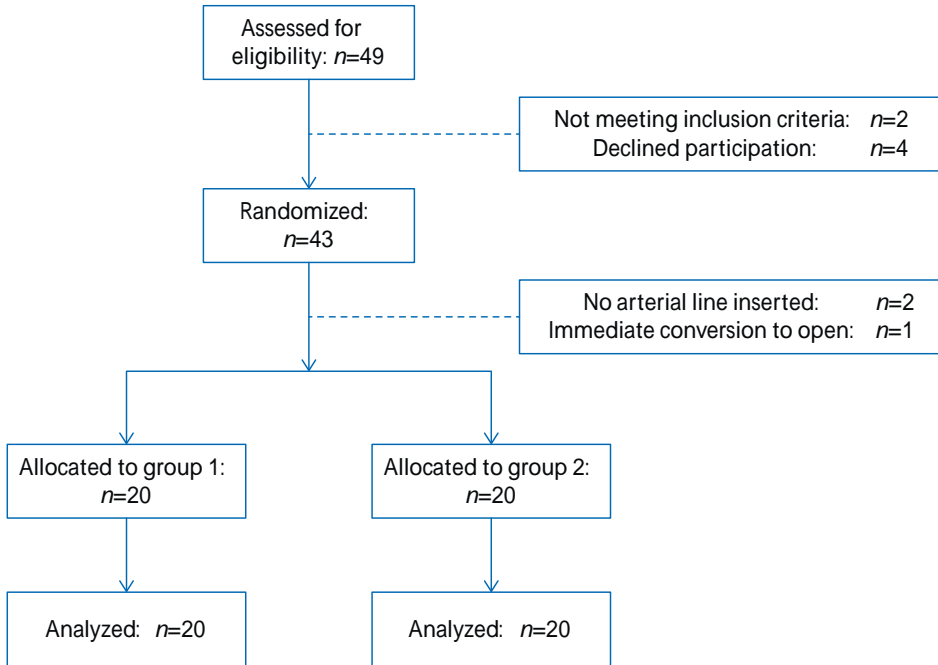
Assessed for eligibility: $n$=49

Not meeting inclusion criteria: $n$=2
Declined participation: $n$=4

Randomized: $n$=43

No arterial line inserted: $n$=2
Immediate conversion to open: $n$=1

Allocated to group 1: $n$=20

Allocated to group 2: $n$=20

Analyzed: $n$=20

Analyzed: $n$=20